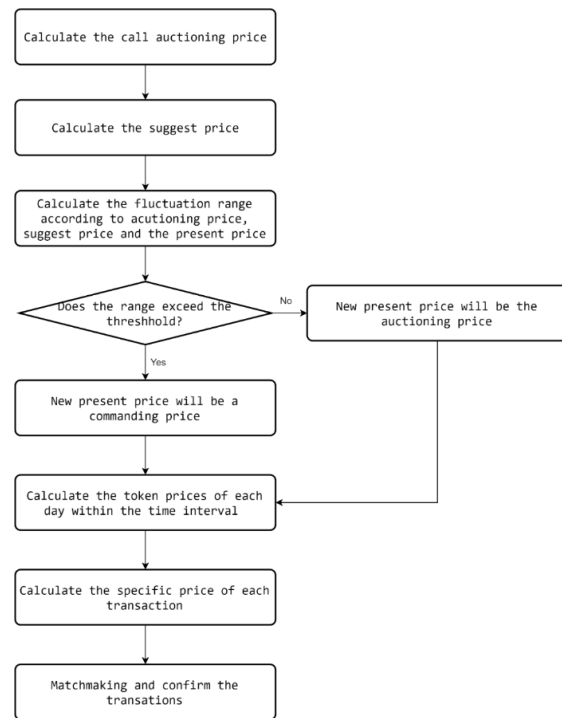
Calculate the call auctioning price

Calculate the suggest price

Calculate the fluctuation range according to acutioning price, suggest price and the present price

Does the range exceed the threshhold?

No

New present price will be the auctioning price

Yes

New present price will be a commanding price

Calculate the token prices of each day within the time interval

Calculate the specific price of each transaction

Matchmaking and confirm the transations